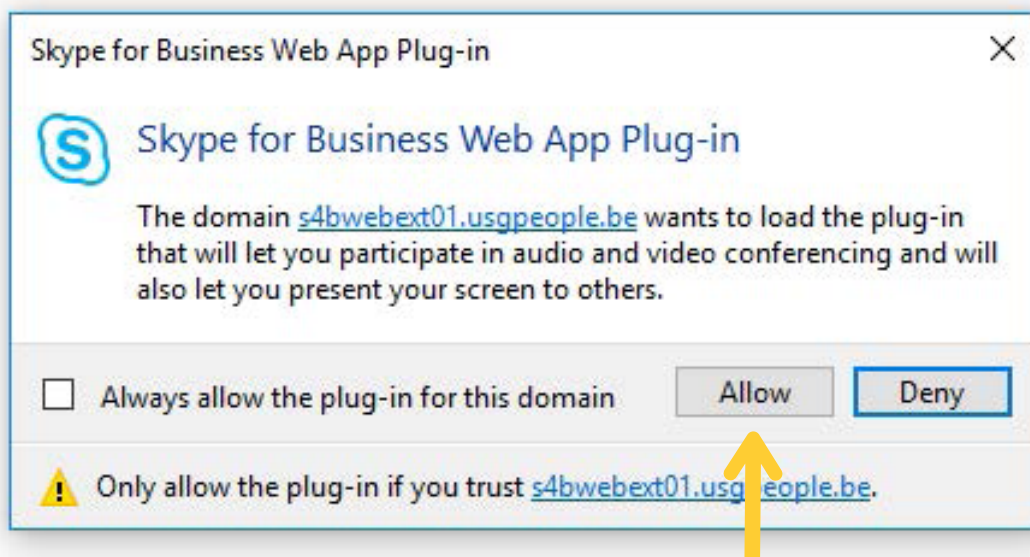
Skype for Business Web App Plug-in

×

Skype for Business Web App Plug-in

The domain s4bwebext01.usgpeople.be wants to load the plug-in that will let you participate in audio and video conferencing and will also let you present your screen to others.

Always allow the plug-in for this domain

Allow

Deny

Only allow the plug-in if you trust s4bwebext01.usg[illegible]eople.be.